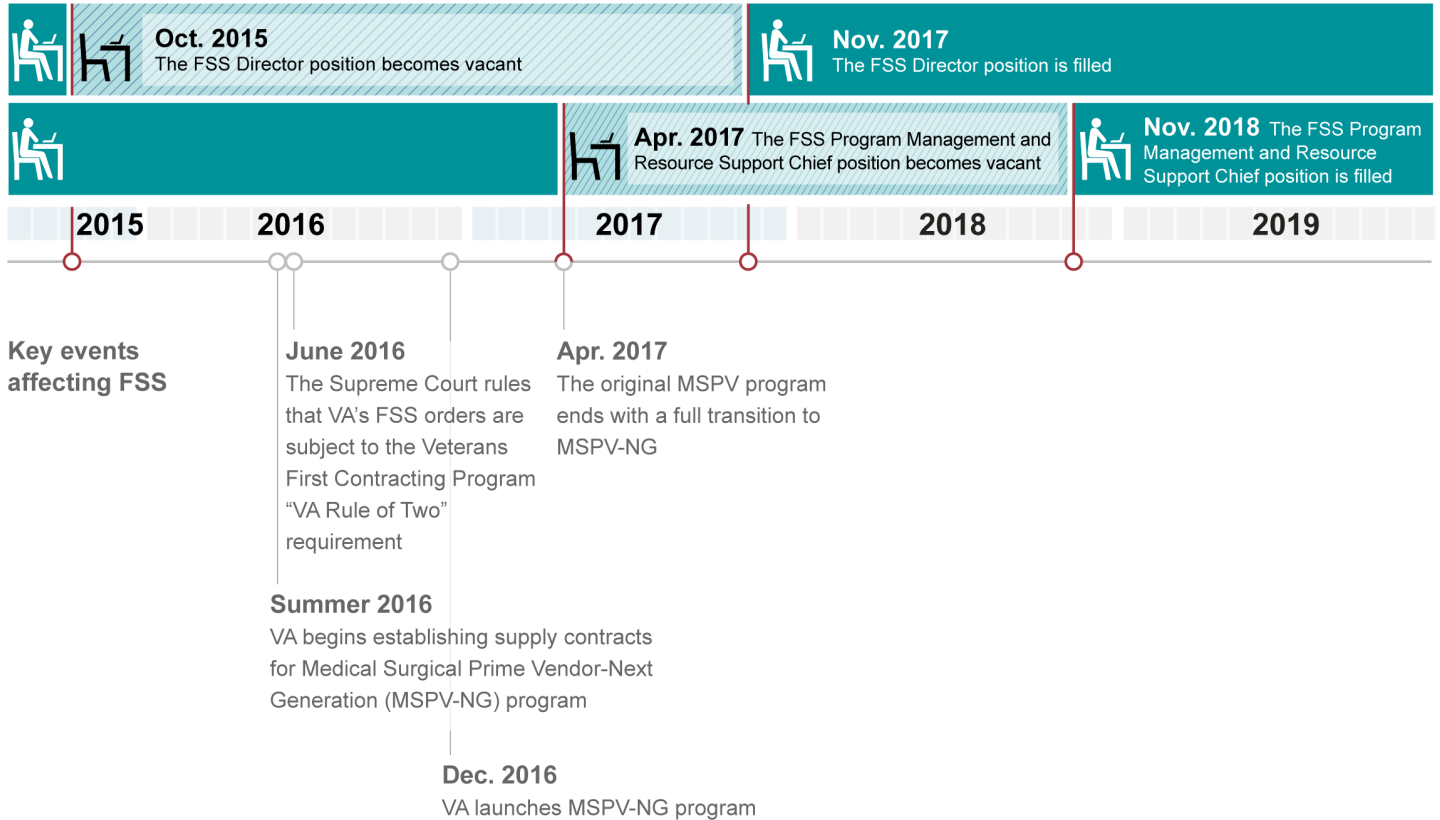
Oct. 2015
The FSS Director position becomes vacant

Nov. 2017
The FSS Director position is filled

Apr. 2017 The FSS Program Management and Resource Support Chief position becomes vacant

Nov. 2018 The FSS Program Management and Resource Support Chief position is filled

2015 2016 2017 2018 2019

Key events affecting FSS

June 2016
The Supreme Court rules that VA's FSS orders are subject to the Veterans First Contracting Program "VA Rule of Two" requirement

Apr. 2017
The original MSPV program ends with a full transition to MSPV-NG

Summer 2016
VA begins establishing supply contracts for Medical Surgical Prime Vendor-Next Generation (MSPV-NG) program

Dec. 2016
VA launches MSPV-NG program